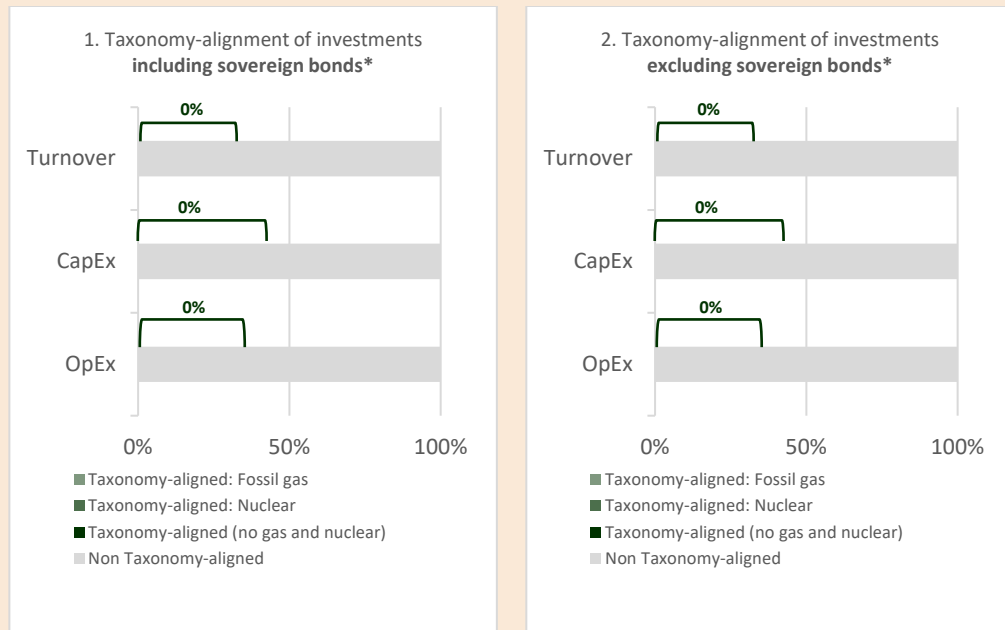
1. Taxonomy-alignment of investments **including sovereign bonds***

0%

Turnover

0%

CapEx

0%

OpEx

0% 50% 100%

Taxonomy-aligned: Fossil gas
Taxonomy-aligned: Nuclear
Taxonomy-aligned (no gas and nuclear)
Non Taxonomy-aligned

2. Taxonomy-alignment of investments **excluding sovereign bonds***

0%

Turnover

0%

CapEx

0%

OpEx

0% 50% 100%

Taxonomy-aligned: Fossil gas
Taxonomy-aligned: Nuclear
Taxonomy-aligned (no gas and nuclear)
Non Taxonomy-aligned